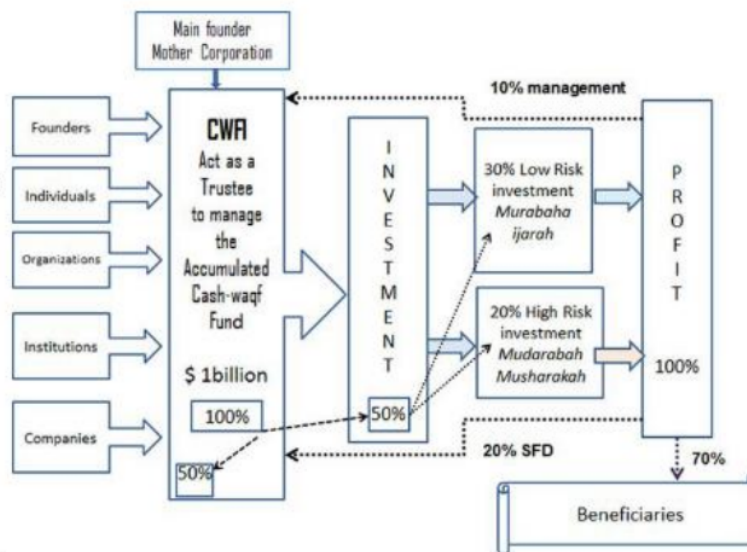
Main founder
Mother Corporation

10% management

Founders

Individuals

Organizations

Institutions

Companies

CWFI
Act as a Trustee to manage the Accumulated Cash-waqf Fund

$ 1billion

100%

50%

INVESTMENT

50%

30% Low Risk investment
*Murabaha ijarah*

20% High Risk investment
*Mudarabah Musharakah*

PROFIT

100%

20% SFD

70%

Beneficiaries